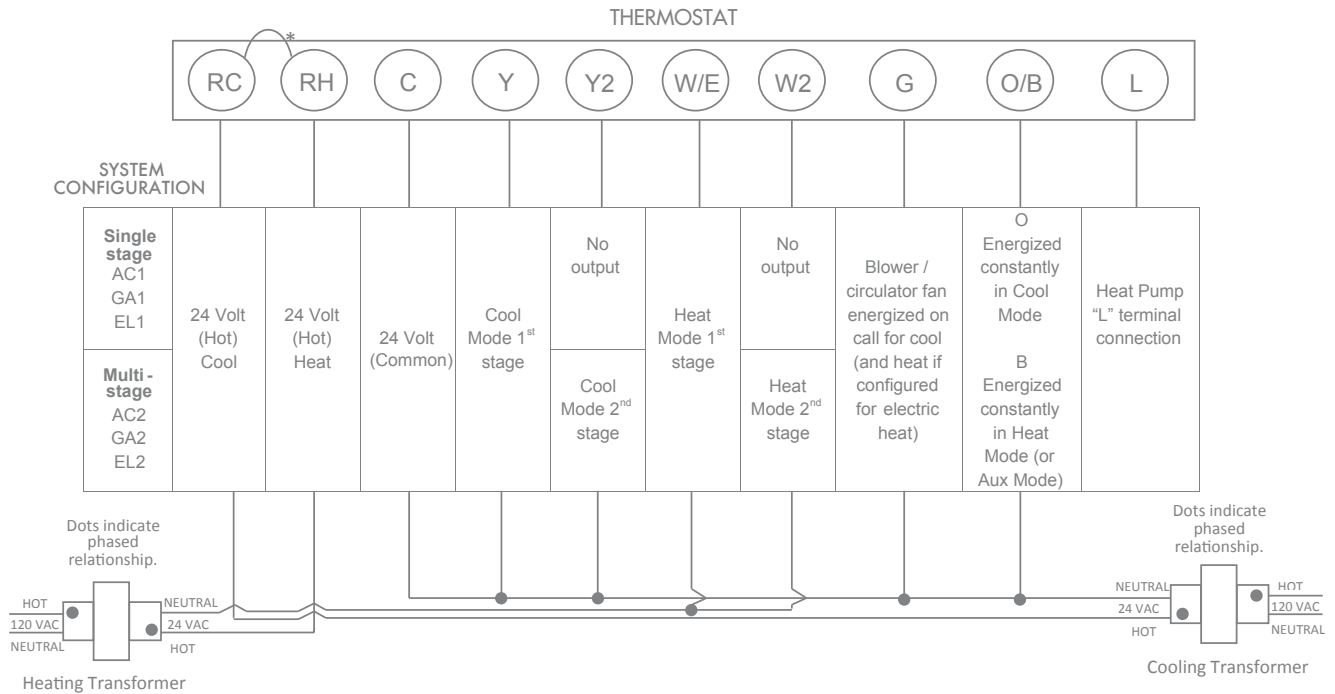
THERMOSTAT

*

RC RH C Y Y2 W/E W2 G O/B L

SYSTEM CONFIGURATION

| | | | | | | | | | |
|---|---|---|---|---|---|---|---|---|---|
| **Single stage** AC1 GA1 EL1 | 24 Volt (Hot) Cool | 24 Volt (Hot) Heat | 24 Volt (Common) | Cool Mode 1$^{st}$ stage | No output | Heat Mode 1$^{st}$ stage | No output | Blower / circulator fan energized on call for cool (and heat if configured for electric heat) | O Energized constantly in Cool Mode B Energized constantly in Heat Mode (or Aux Mode) | Heat Pump "L" terminal connection |
| **Multi - stage** AC2 GA2 EL2 | | | | | Cool Mode 2$^{nd}$ stage | | Heat Mode 2$^{nd}$ stage | | | |

Dots indicate phased relationship.

HOT
120 VAC
NEUTRAL
NEUTRAL
24 VAC
HOT

Heating Transformer

Dots indicate phased relationship.

NEUTRAL
24 VAC
HOT
HOT
120 VAC
NEUTRAL

Cooling Transformer